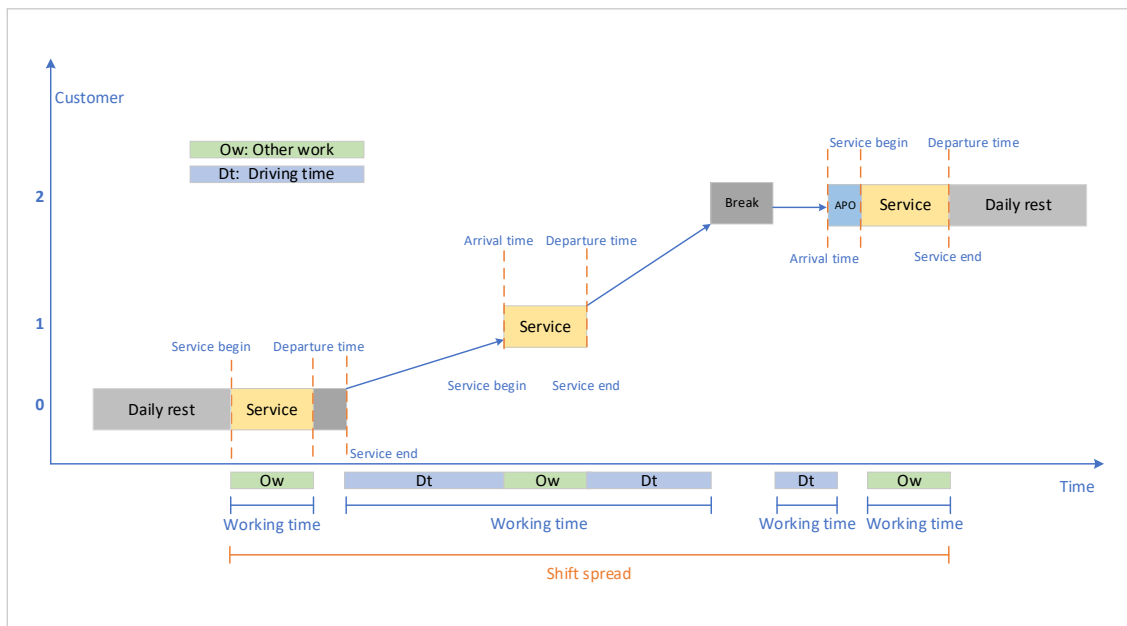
Customer

Ow: Other work
Dt: Driving time

2
1
0

Service begin
Departure time
Daily rest
Service
Service end

Arrival time
Departure time
Service
Service begin
Service end

Break

Service begin
Departure time
APO
Service
Daily rest
Arrival time
Service end

Time

Ow
Dt
Ow
Dt
Dt
Ow

Working time
Working time
Working time
Working time

Shift spread